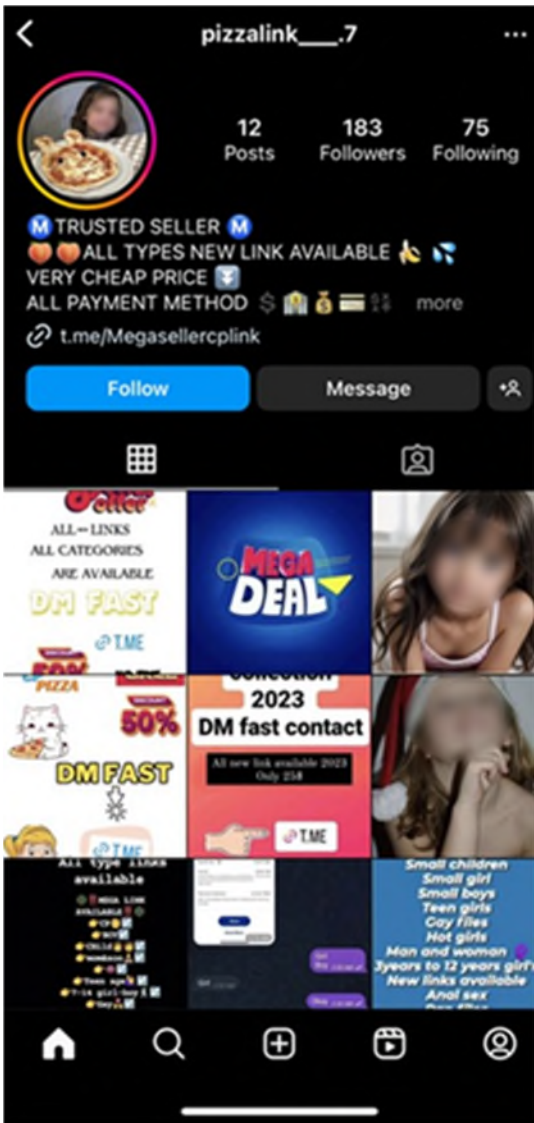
pizzalink___.7

12 Posts
183 Followers
75 Following

Ⓜ TRUSTED SELLER Ⓜ
ALL TYPES NEW LINK AVAILABLE
VERY CHEAP PRICE
ALL PAYMENT METHOD more

t.me/Megasellercplink

Follow
Message

Seller
ALL LINKS
ALL CATEGORIES
ARE AVAILABLE
DM FAST
T.ME

MEGA DEAL

PIZZA
50%
DM FAST
T.ME

Collection
2023
DM fast contact
All new link available 2023
Only 25$
T.ME

All type links available
MEGA LINK AVAILABLE
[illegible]

Small children
Small girl
Small boys
Teen girls
Gay files
Hot girls
Man and woman
3years to 12 years girls
New links available
Anal sex
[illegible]